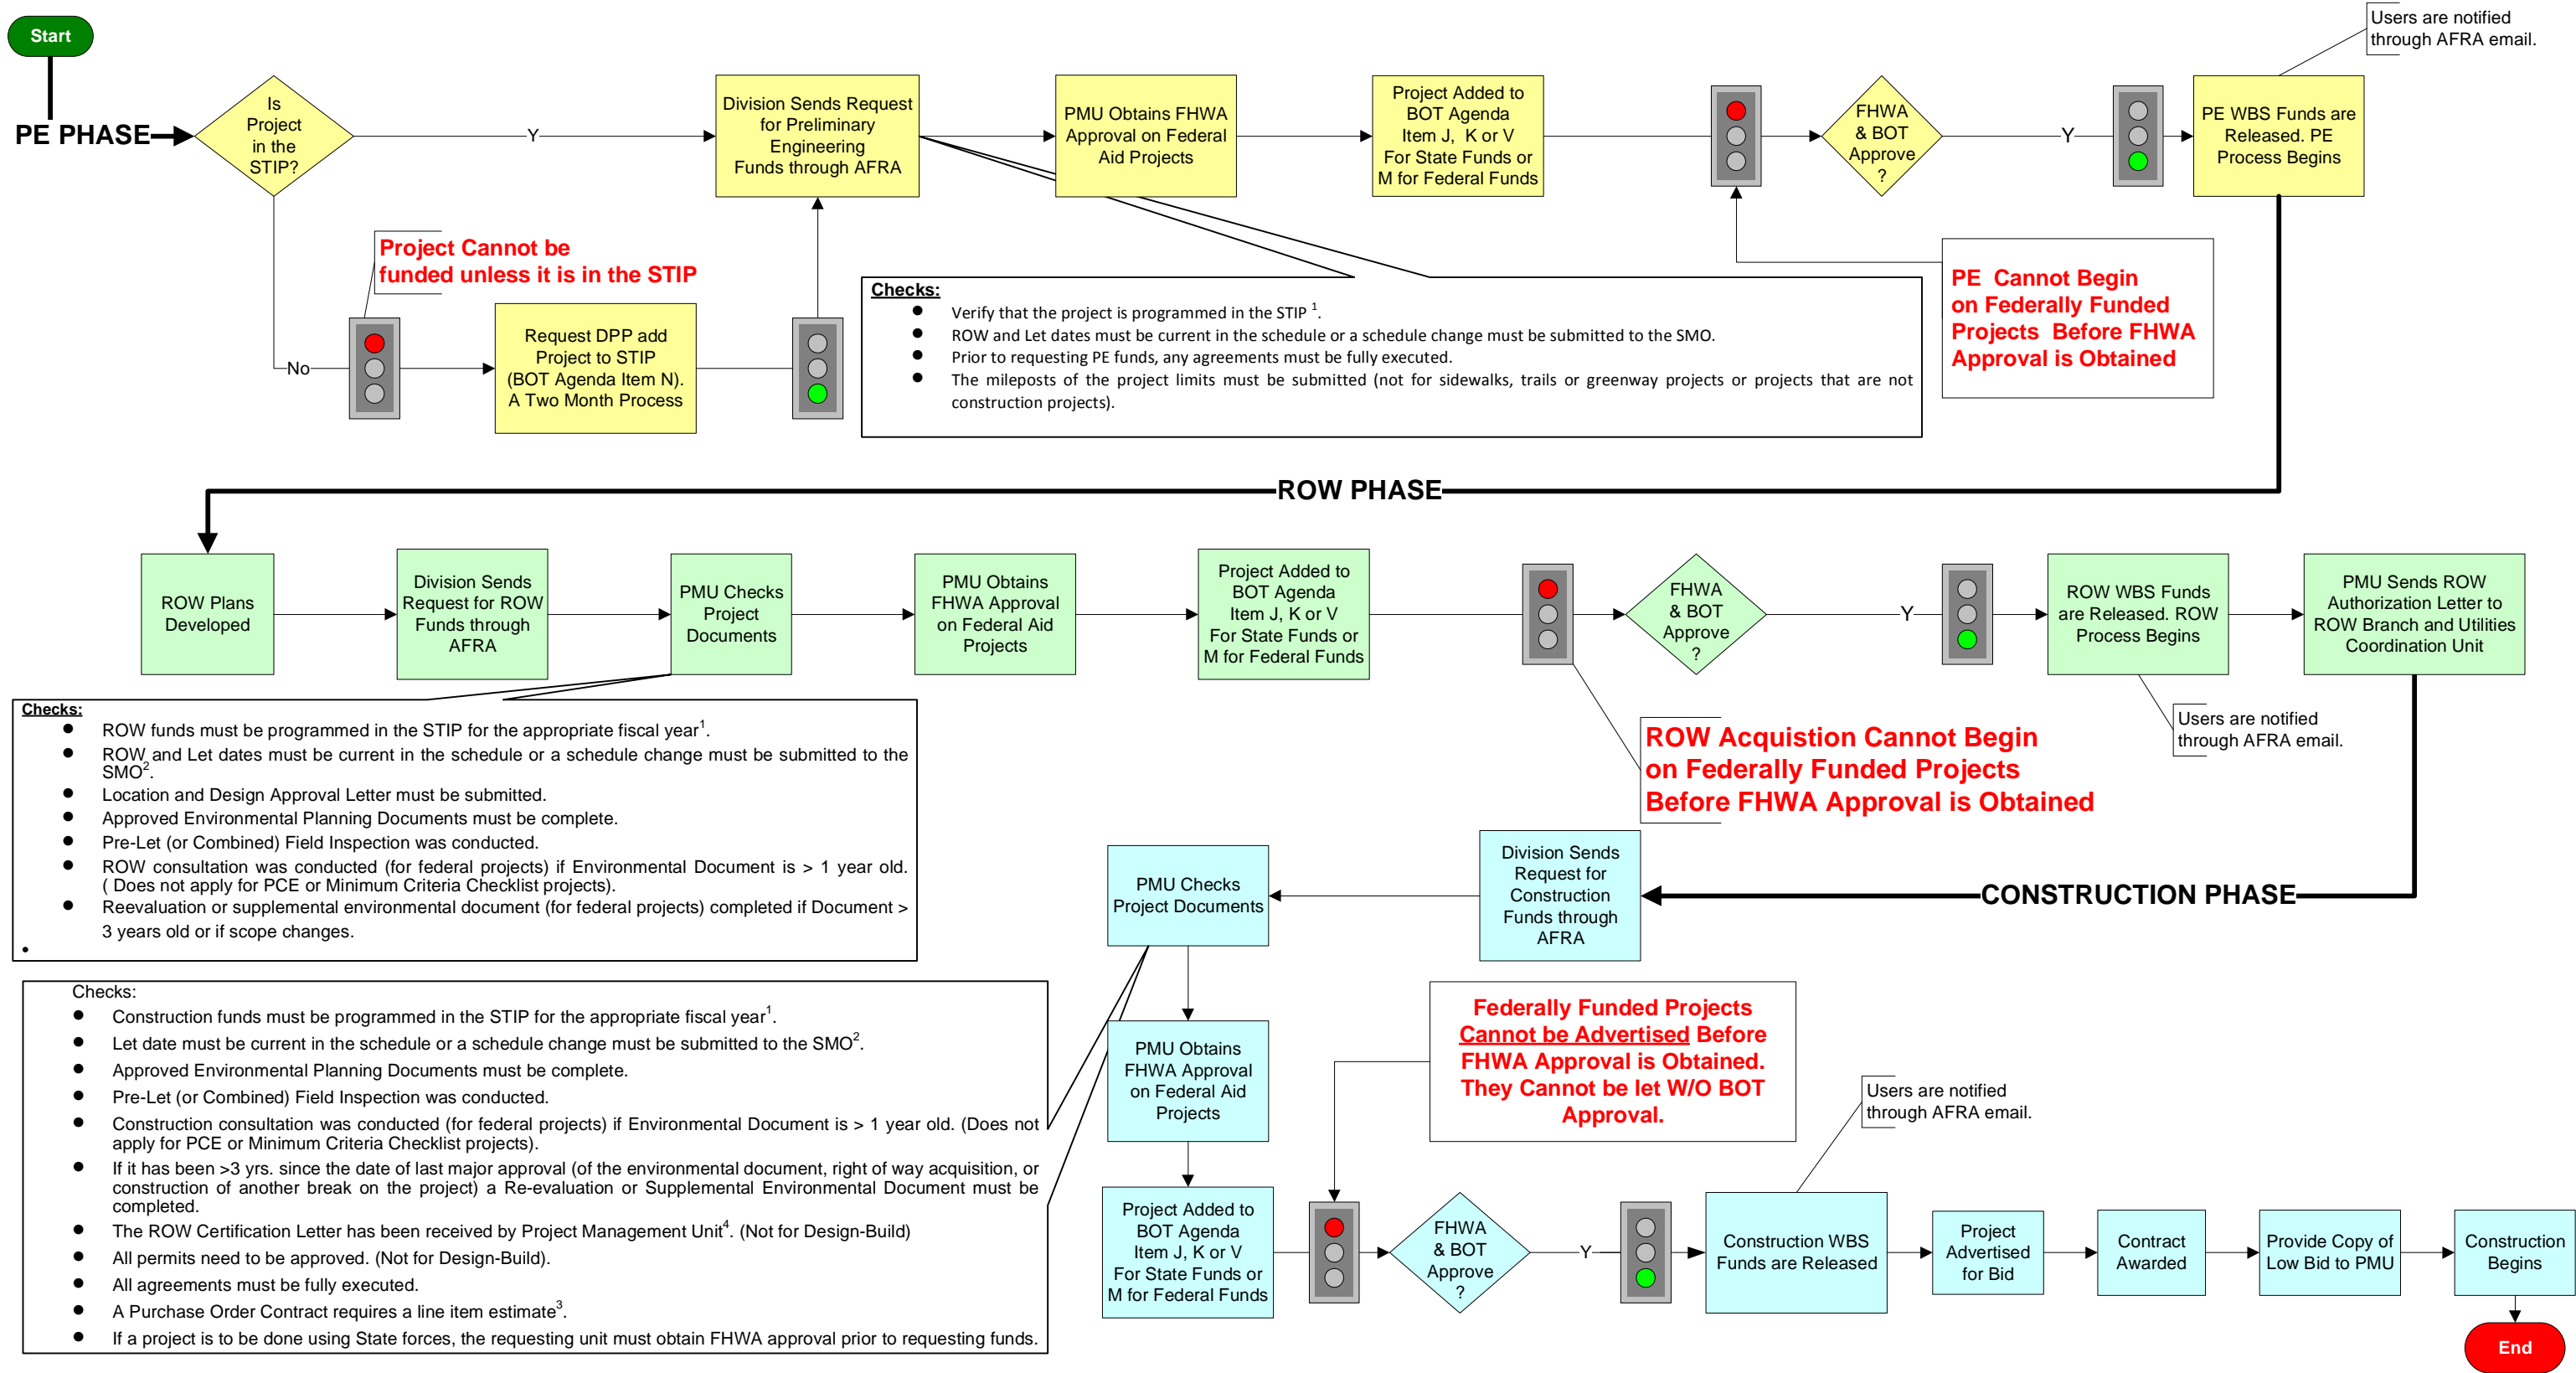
Start

PE PHASE

Is Project in the STIP?

Y

Division Sends Request for Preliminary Engineering Funds through AFRA

PMU Obtains FHWA Approval on Federal Aid Projects

Project Added to BOT Agenda Item J, K or V For State Funds or M for Federal Funds

FHWA & BOT Approve ?

Y

PE WBS Funds are Released. PE Process Begins

Users are notified through AFRA email.

Project Cannot be funded unless it is in the STIP

No

Request DPP add Project to STIP (BOT Agenda Item N). A Two Month Process

Checks:
- Verify that the project is programmed in the STIP $^1$.
- ROW and Let dates must be current in the schedule or a schedule change must be submitted to the SMO.
- Prior to requesting PE funds, any agreements must be fully executed.
- The mileposts of the project limits must be submitted (not for sidewalks, trails or greenway projects or projects that are not construction projects).

PE Cannot Begin on Federally Funded Projects Before FHWA Approval is Obtained

ROW PHASE

ROW Plans Developed

Division Sends Request for ROW Funds through AFRA

PMU Checks Project Documents

PMU Obtains FHWA Approval on Federal Aid Projects

Project Added to BOT Agenda Item J, K or V For State Funds or M for Federal Funds

FHWA & BOT Approve ?

Y

ROW WBS Funds are Released. ROW Process Begins

PMU Sends ROW Authorization Letter to ROW Branch and Utilities Coordination Unit

Checks:
- ROW funds must be programmed in the STIP for the appropriate fiscal year$^1$.
- ROW and Let dates must be current in the schedule or a schedule change must be submitted to the SMO$^2$.
- Location and Design Approval Letter must be submitted.
- Approved Environmental Planning Documents must be complete.
- Pre-Let (or Combined) Field Inspection was conducted.
- ROW consultation was conducted (for federal projects) if Environmental Document is > 1 year old. ( Does not apply for PCE or Minimum Criteria Checklist projects).
- Reevaluation or supplemental environmental document (for federal projects) completed if Document > 3 years old or if scope changes.
•

ROW Acquistion Cannot Begin on Federally Funded Projects Before FHWA Approval is Obtained

Users are notified through AFRA email.

PMU Checks Project Documents

Division Sends Request for Construction Funds through AFRA

CONSTRUCTION PHASE

Checks:
- Construction funds must be programmed in the STIP for the appropriate fiscal year$^1$.
- Let date must be current in the schedule or a schedule change must be submitted to the SMO$^2$.
- Approved Environmental Planning Documents must be complete.
- Pre-Let (or Combined) Field Inspection was conducted.
- Construction consultation was conducted (for federal projects) if Environmental Document is > 1 year old. (Does not apply for PCE or Minimum Criteria Checklist projects).
- If it has been >3 yrs. since the date of last major approval (of the environmental document, right of way acquisition, or construction of another break on the project) a Re-evaluation or Supplemental Environmental Document must be completed.
- The ROW Certification Letter has been received by Project Management Unit$^4$. (Not for Design-Build)
- All permits need to be approved. (Not for Design-Build).
- All agreements must be fully executed.
- A Purchase Order Contract requires a line item estimate$^3$.
- If a project is to be done using State forces, the requesting unit must obtain FHWA approval prior to requesting funds.

PMU Obtains FHWA Approval on Federal Aid Projects

Federally Funded Projects Cannot be Advertised Before FHWA Approval is Obtained. They Cannot be let W/O BOT Approval.

Users are notified through AFRA email.

Project Added to BOT Agenda Item J, K or V For State Funds or M for Federal Funds

FHWA & BOT Approve ?

Y

Construction WBS Funds are Released

Project Advertised for Bid

Contract Awarded

Provide Copy of Low Bid to PMU

Construction Begins

End